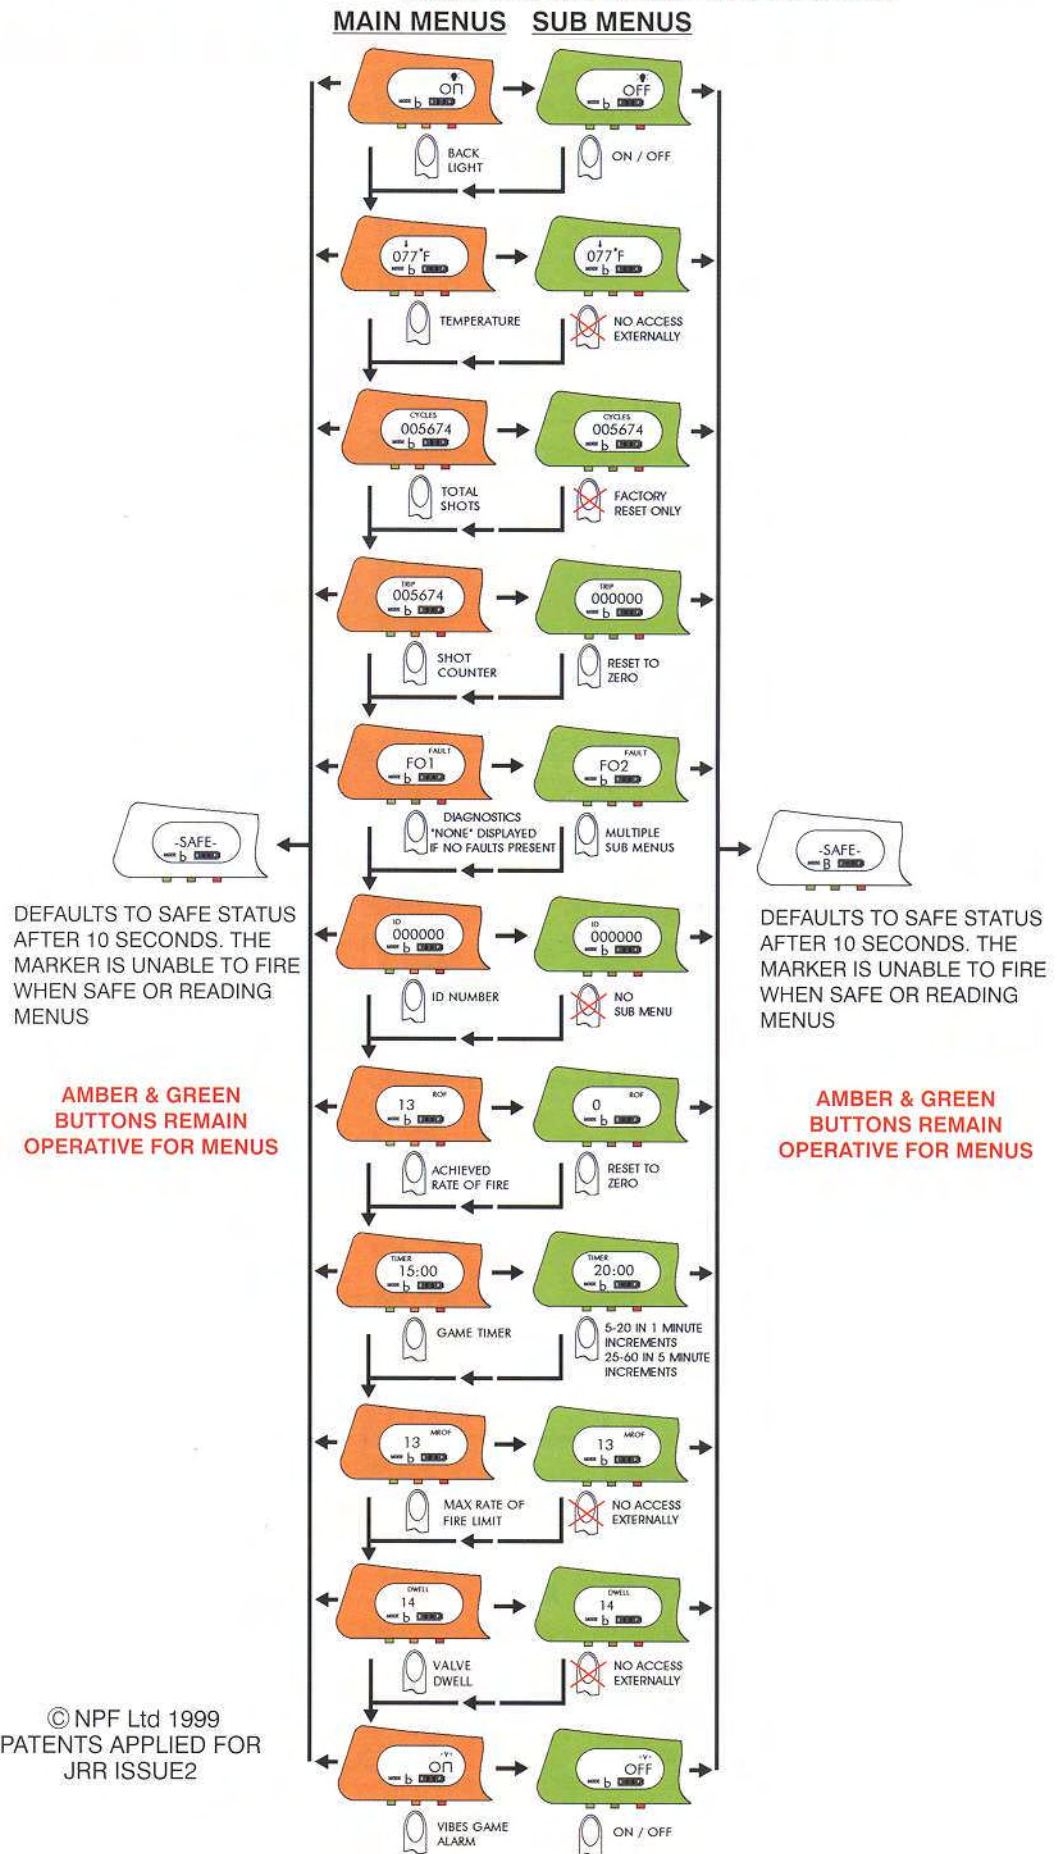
MAIN MENUS SUB MENUS

on
b

OFF
b

BACK LIGHT

ON / OFF

077°F
b

077°F
b

TEMPERATURE

NO ACCESS EXTERNALLY

CYCLES
005674
b

CYCLES
005674
b

TOTAL SHOTS

FACTORY RESET ONLY

TRIP
005674
b

TRIP
000000
b

SHOT COUNTER

RESET TO ZERO

FAULT
FO1
b

FAULT
FO2
b

DIAGNOSTICS 'NONE' DISPLAYED IF NO FAULTS PRESENT

MULTIPLE SUB MENUS

-SAFE-
b

-SAFE-
B

DEFAULTS TO SAFE STATUS AFTER 10 SECONDS. THE MARKER IS UNABLE TO FIRE WHEN SAFE OR READING MENUS

DEFAULTS TO SAFE STATUS AFTER 10 SECONDS. THE MARKER IS UNABLE TO FIRE WHEN SAFE OR READING MENUS

ID
000000
b

ID
000000
b

ID NUMBER

NO SUB MENU

AMBER & GREEN BUTTONS REMAIN OPERATIVE FOR MENUS

AMBER & GREEN BUTTONS REMAIN OPERATIVE FOR MENUS

13
ROF
b

0
ROF
b

ACHIEVED RATE OF FIRE

RESET TO ZERO

TIMER
15:00
b

TIMER
20:00
b

GAME TIMER

5-20 IN 1 MINUTE INCREMENTS 25-60 IN 5 MINUTE INCREMENTS

13
MROF
b

13
MROF
b

MAX RATE OF FIRE LIMIT

NO ACCESS EXTERNALLY

DWELL
14
b

DWELL
14
b

VALVE DWELL

NO ACCESS EXTERNALLY

© NPF Ltd 1999
PATENTS APPLIED FOR
JRR ISSUE2

-V-
on
b

-V-
OFF
b

VIBES GAME ALARM

ON / OFF